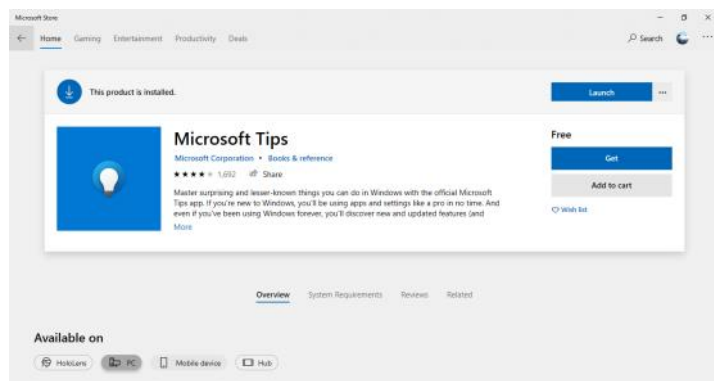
Microsoft Store

Home Gaming Entertainment Productivity Deals

Search

This product is installed.

Launch

...

Microsoft Tips

Microsoft Corporation • Books & reference

★★★★★ 1,692 Share

Master surprising and lesser-known things you can do in Windows with the official Microsoft Tips app. If you're new to Windows, you'll be using apps and settings like a pro in no time. And even if you've been using Windows forever, you'll discover new and updated features (and

More

Free

Get

Add to cart

Wish list

Overview System Requirements Reviews Related

Available on

HoloLens PC Mobile device Hub